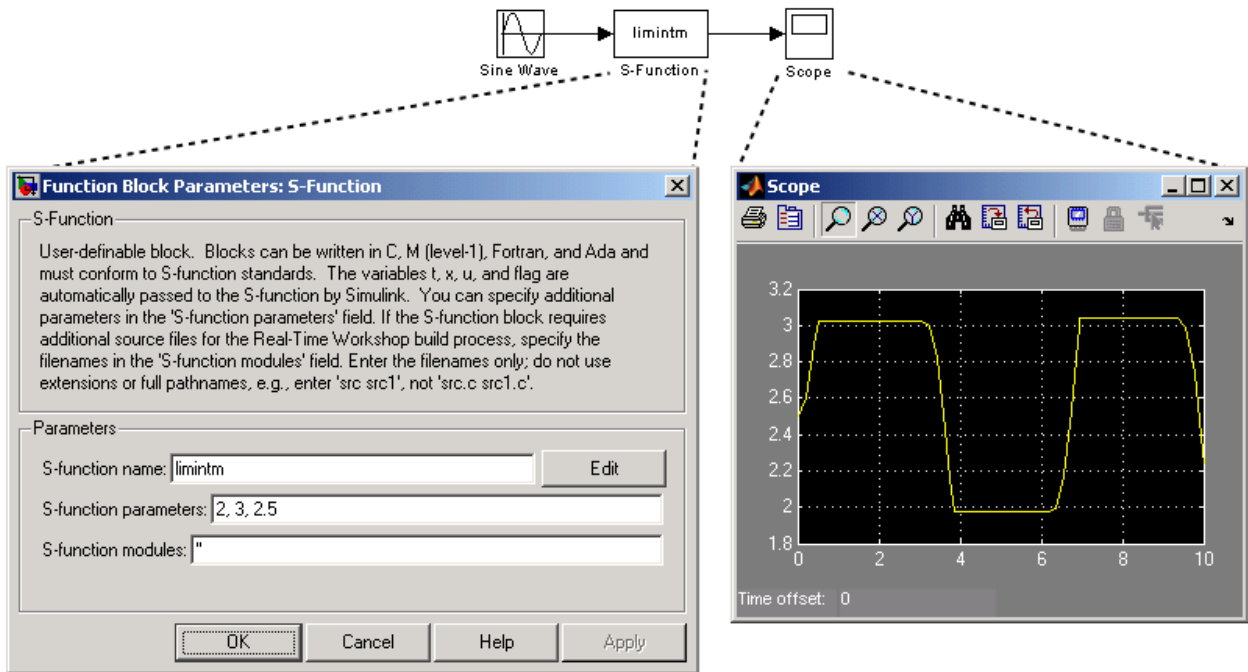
Sine Wave

limintm

S-Function

Scope

Function Block Parameters: S-Function

S-Function

User-definable block. Blocks can be written in C, M (level-1), Fortran, and Ada and must conform to S-function standards. The variables t, x, u, and flag are automatically passed to the S-function by Simulink. You can specify additional parameters in the 'S-function parameters' field. If the S-function block requires additional source files for the Real-Time Workshop build process, specify the filenames in the 'S-function modules' field. Enter the filenames only; do not use extensions or full pathnames, e.g., enter 'src src1', not 'src.c src1.c'.

Parameters

S-function name: limintm

Edit

S-function parameters: 2, 3, 2.5

S-function modules: ''

OK

Cancel

Help

Apply

Scope

3.2
3
2.8
2.6
2.4
2.2
2
1.8

0
2
4
6
8
10

Time offset: 0